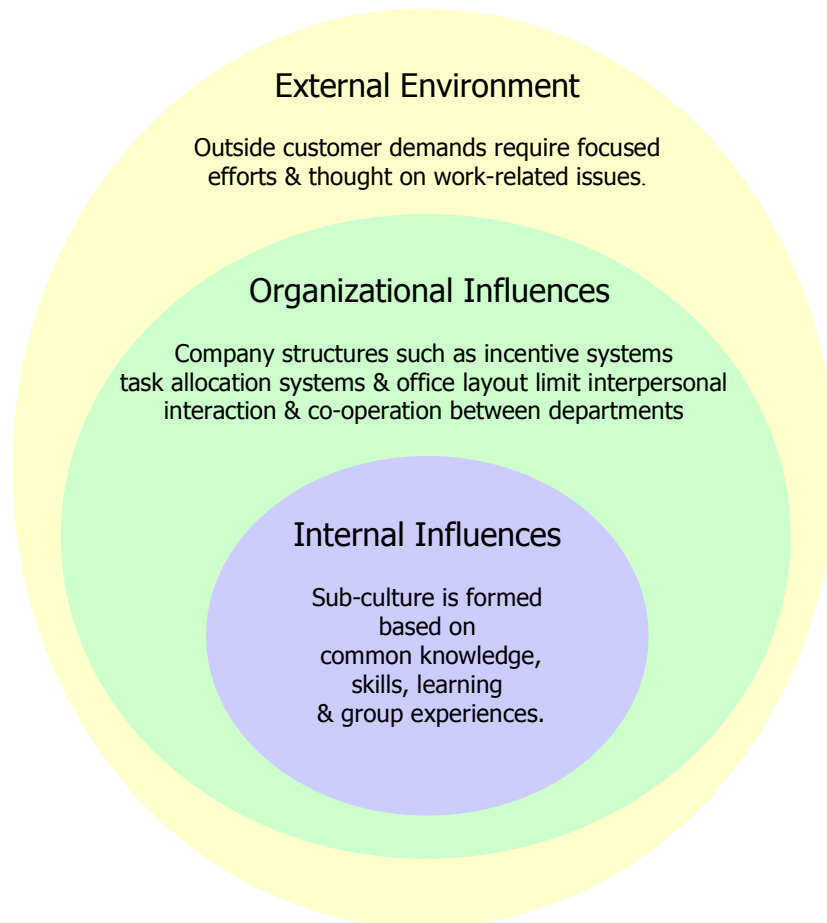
External Environment

Outside customer demands require focused efforts & thought on work-related issues.

Organizational Influences

Company structures such as incentive systems task allocation systems & office layout limit interpersonal interaction & co-operation between departments

Internal Influences

Sub-culture is formed based on common knowledge, skills, learning & group experiences.